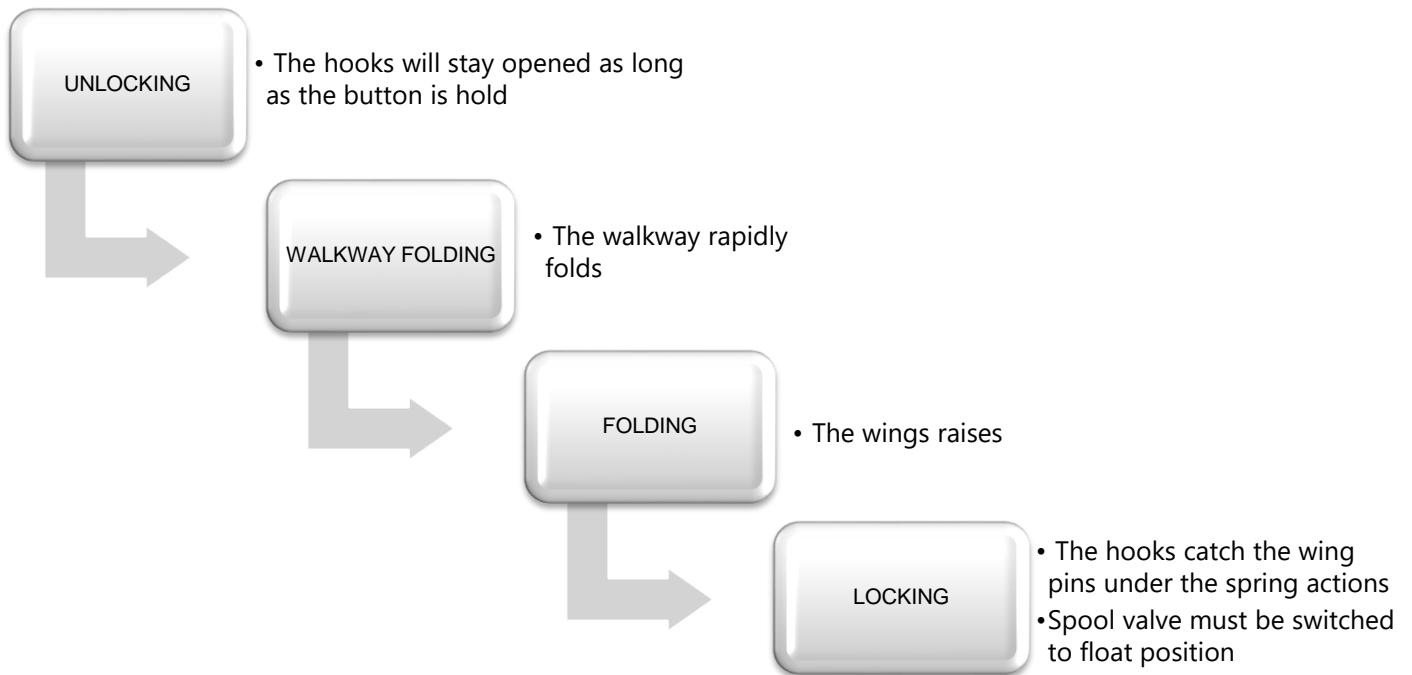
UNLOCKING

• The hooks will stay opened as long as the button is hold

WALKWAY FOLDING

• The walkway rapidly folds

FOLDING

• The wings raises

LOCKING

• The hooks catch the wing pins under the spring actions
•Spool valve must be switched to float position